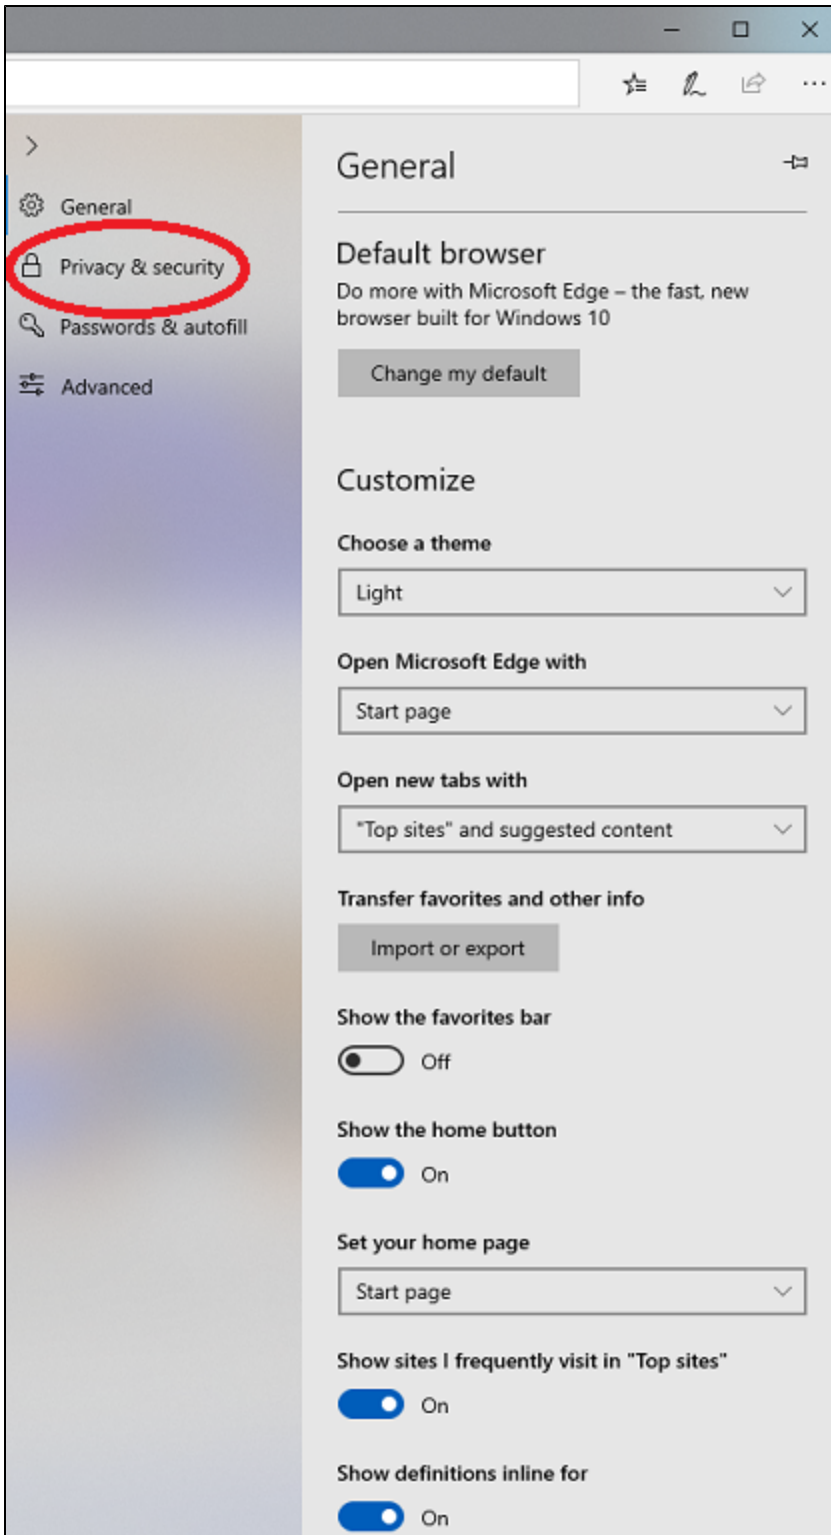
General

Privacy & security

Passwords & autofill

Advanced

General

Default browser

Do more with Microsoft Edge – the fast, new browser built for Windows 10

Change my default

Customize

Choose a theme

Light

Open Microsoft Edge with

Start page

Open new tabs with

"Top sites" and suggested content

Transfer favorites and other info

Import or export

Show the favorites bar

Off

Show the home button

On

Set your home page

Start page

Show sites I frequently visit in "Top sites"

On

Show definitions inline for

On